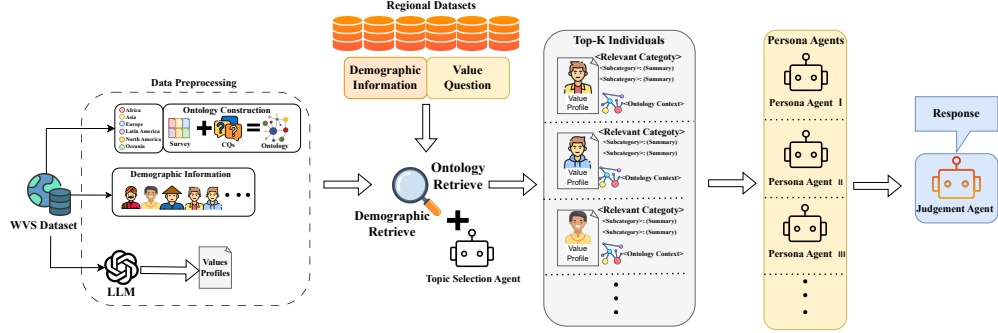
Regional Datasets

Demographic Information

Value Question

Data Preprocessing

Africa
Asia
Europe
Latin America
North America
Oceania

Ontology Construction

Survey

CQs

Ontology

Demographic Information

WVS Dataset

LLM

Values Profiles

Ontology Retrieve

Demographic Retrieve

Topic Selection Agent

Top-K Individuals

<Relevant Category>
<Subcategory>: (Summary)
<Subcategory>: (Summary)
Value Profile
<Ontology Context>

<Relevant Category>
<Subcategory>: (Summary)
<Subcategory>: (Summary)
Value Profile
<Ontology Context>

<Relevant Category>
<Subcategory>: (Summary)
<Subcategory>: (Summary)
Value Profile
<Ontology Context>

Persona Agents

Persona Agent I

Persona Agent II

Persona Agent III

Response

Judgement Agent